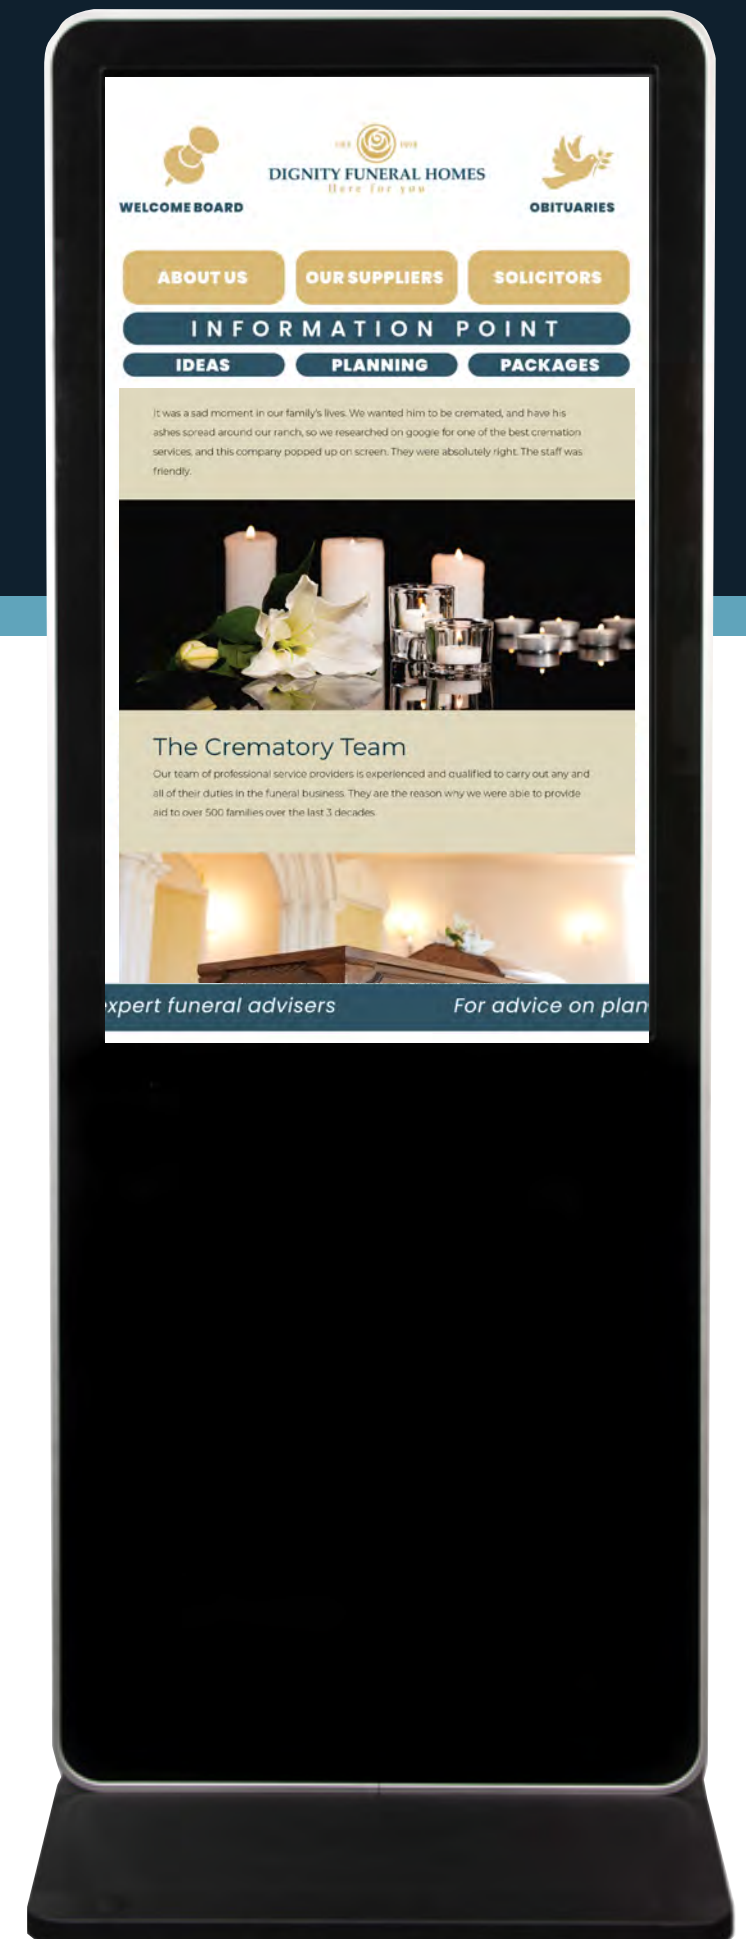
WELCOME BOARD

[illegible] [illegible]
DIGNITY FUNERAL HOMES
Here for you

OBITUARIES

ABOUT US
OUR SUPPLIERS
SOLICITORS

INFORMATION POINT

IDEAS
PLANNING
PACKAGES

It was a sad moment in our family's lives. We wanted him to be cremated, and have his ashes spread around our ranch, so we researched on google for one of the best cremation services, and this company popped up on screen. They were absolutely right. The staff was friendly.

The Crematory Team

Our team of professional service providers is experienced and qualified to carry out any and all of their duties in the funeral business. They are the reason why we were able to provide aid to over 500 families over the last 3 decades.

xpert funeral advisers For advice on plan